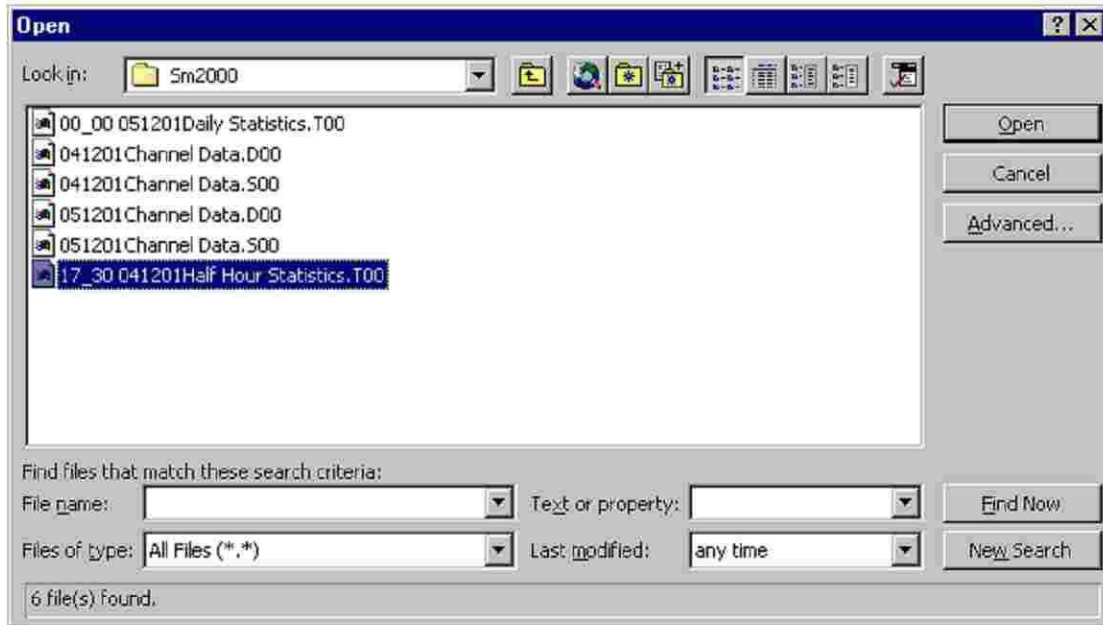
Open

Look in: Sm2000

00_00 051201Daily Statistics.T00
041201Channel Data.D00
041201Channel Data.S00
051201Channel Data.D00
051201Channel Data.S00
17_30 041201Half Hour Statistics.T00

Open
Cancel
Advanced...

Find files that match these search criteria:
File name:
Text or property:
Find Now
Files of type: All Files (*.*)
Last modified: any time
New Search

6 file(s) found.